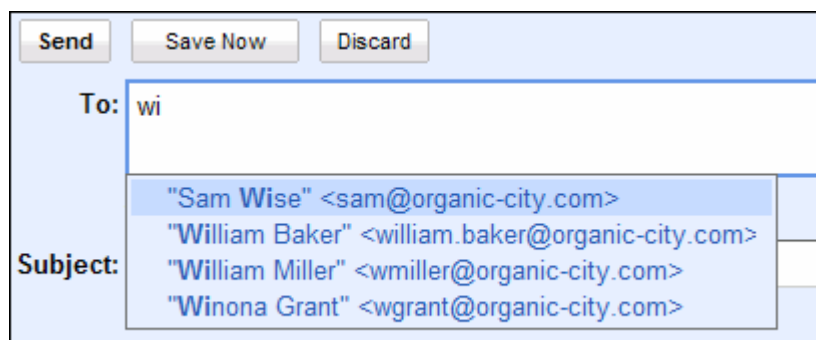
Send Save Now Discard

To: wi

"Sam Wise" <sam@organic-city.com>
"William Baker" <william.baker@organic-city.com>
"William Miller" <wmiller@organic-city.com>
"Winona Grant" <wgrant@organic-city.com>

Subject: